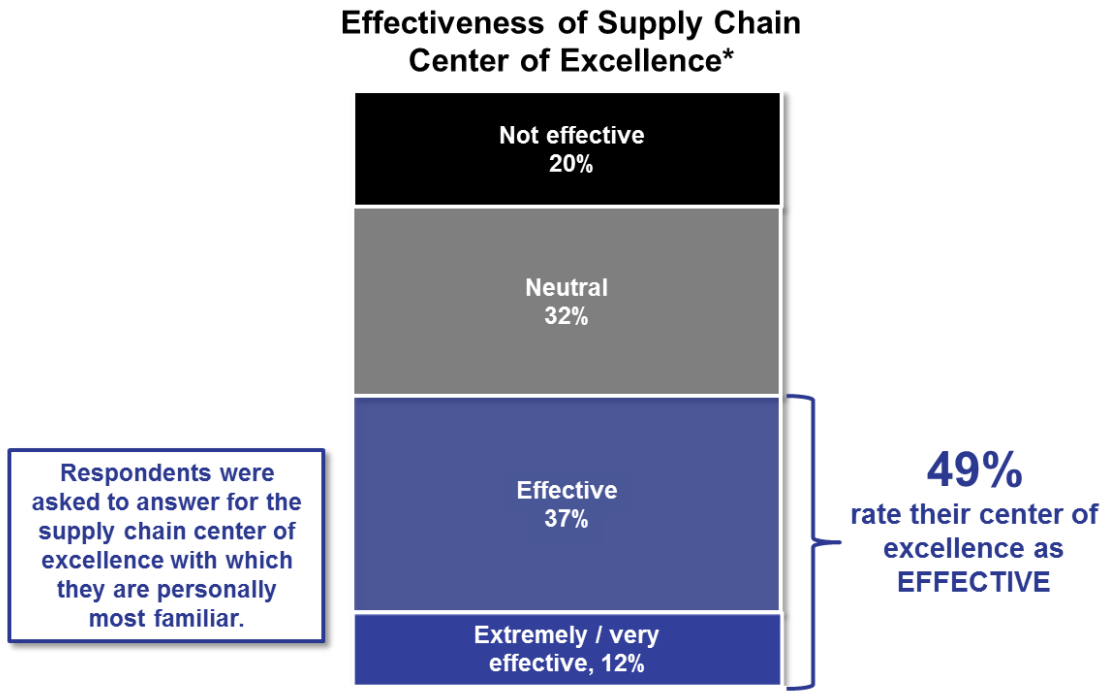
Effectiveness of Supply Chain Center of Excellence*

Not effective
20%

Neutral
32%

Respondents were asked to answer for the supply chain center of excellence with which they are personally most familiar.

Effective
37%

49%
rate their center of excellence as EFFECTIVE

Extremely / very effective, 12%